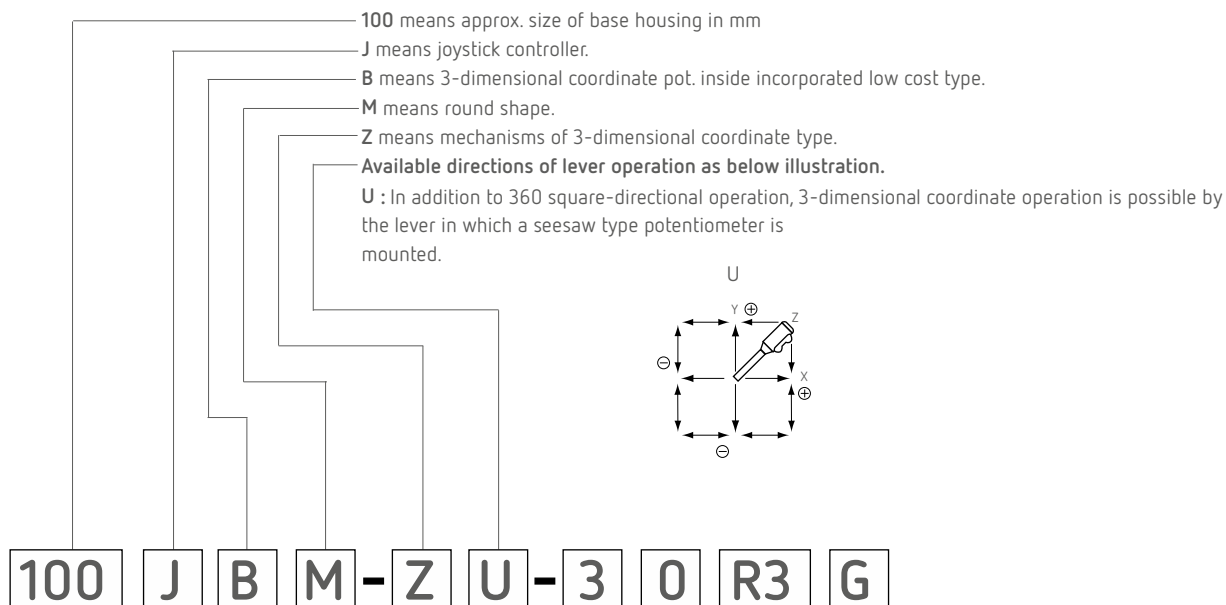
**100** means approx. size of base housing in mm

**J** means joystick controller.

**B** means 3-dimensional coordinate pot. inside incorporated low cost type.

**M** means round shape.

**Z** means mechanisms of 3-dimensional coordinate type.

**Available directions of lever operation as below illustration.**

**U :** In addition to 360 square-directional operation, 3-dimensional coordinate operation is possible by the lever in which a seesaw type potentiometer is mounted.

U

Y ⊕ Z ⊖ X ⊕ ⊖

100 J B M - Z U - 3 0 R3 G